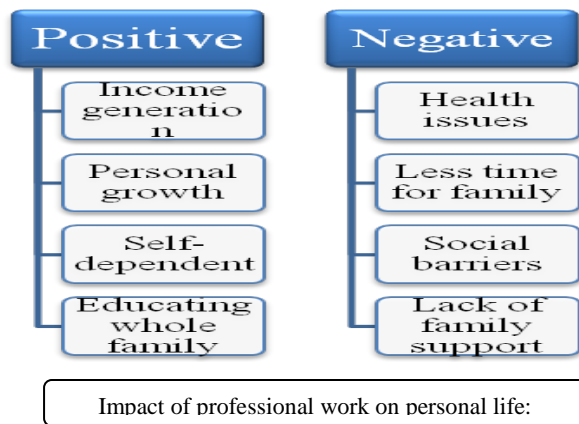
Positive

Income generatio n

Personal growth

Self-dependent

Educating whole family

Negative

Health issues

Less time for family

Social barriers

Lack of family support

Impact of professional work on personal life: